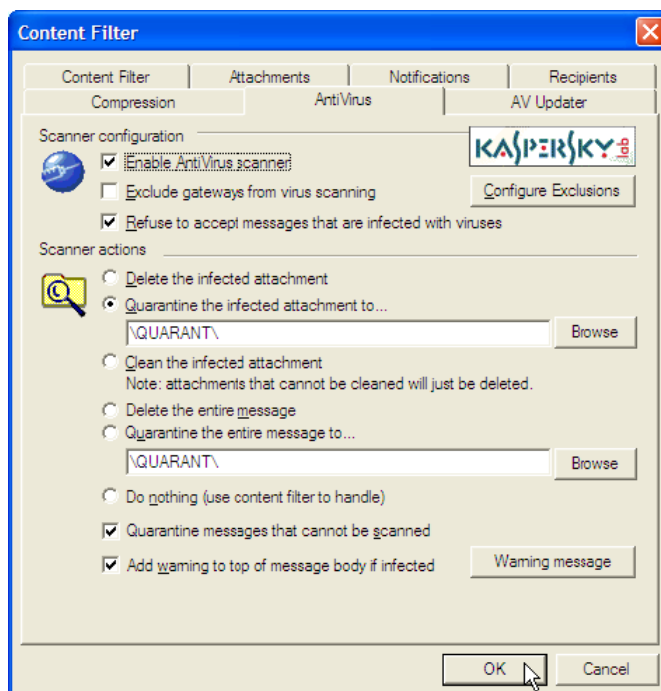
Content Filter

Content Filter | Attachments | Notifications | Recipients
Compression | AntiVirus | AV Updater

Scanner configuration

KASPERSKY lab

Enable AntiVirus scanner

Exclude gateways from virus scanning

Configure Exclusions

Refuse to accept messages that are infected with viruses

Scanner actions

Delete the infected attachment

Quarantine the infected attachment to...

\QUARANT\

Browse

Clean the infected attachment

Note: attachments that cannot be cleaned will just be deleted.

Delete the entire message

Quarantine the entire message to...

\QUARANT\

Browse

Do nothing (use content filter to handle)

Quarantine messages that cannot be scanned

Add warning to top of message body if infected

Warning message

OK

Cancel